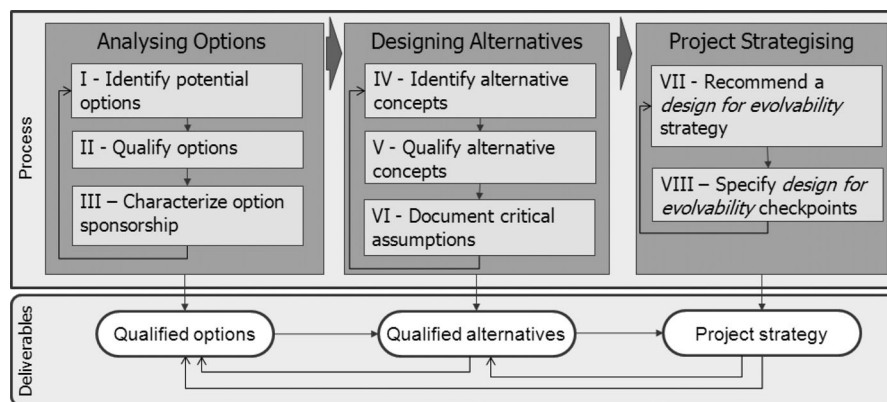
Process

Analysing Options

I - Identify potential options

II - Qualify options

III – Characterize option sponsorship

Designing Alternatives

IV - Identify alternative concepts

V - Qualify alternative concepts

VI - Document critical assumptions

Project Strategising

VII - Recommend a *design for evolvability* strategy

VIII – Specify *design for evolvability* checkpoints

Deliverables

Qualified options

Qualified alternatives

Project strategy